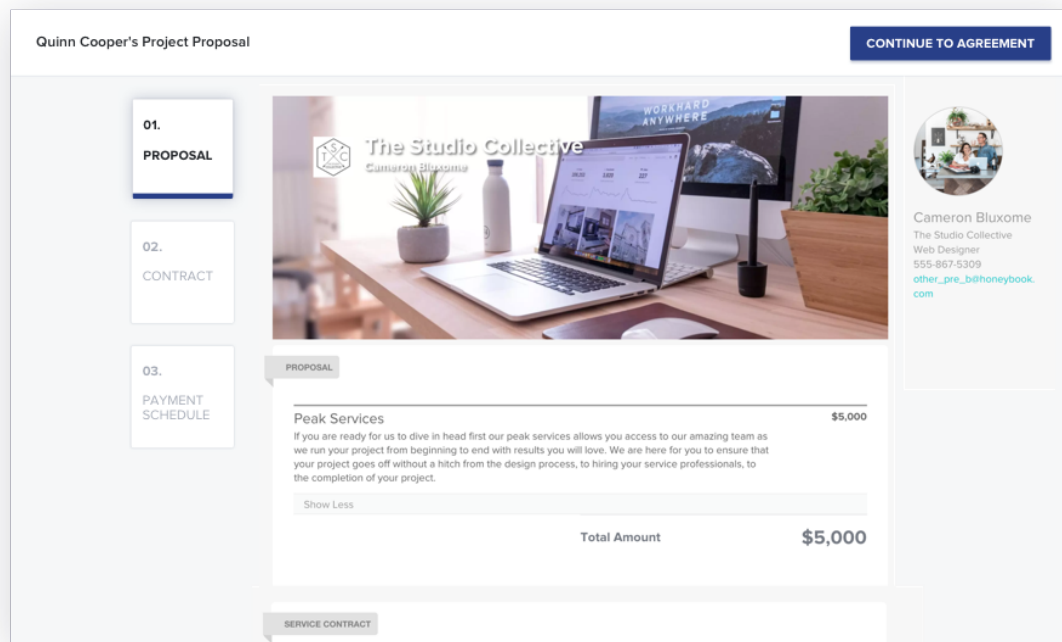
Quinn Cooper's Project Proposal

CONTINUE TO AGREEMENT

01.
PROPOSAL

02.
CONTRACT

03.
PAYMENT SCHEDULE

WORKHARD ANYWHERE

STC

The Studio Collective
Cameron Bluxome

Cameron Bluxome
The Studio Collective
Web Designer
555-867-5309
other_pre_b@honeybook.com

PROPOSAL

Peak Services $5,000

If you are ready for us to dive in head first our peak services allows you access to our amazing team as we run your project from beginning to end with results you will love. We are here for you to ensure that your project goes off without a hitch from the design process, to hiring your service professionals, to the completion of your project.

Show Less

Total Amount $5,000

SERVICE CONTRACT